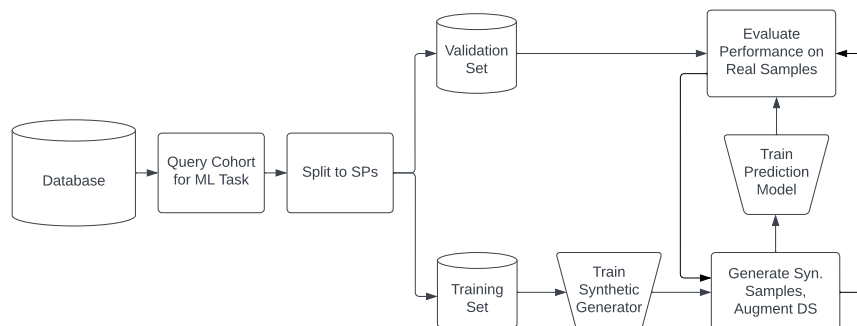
Database

Query Cohort for ML Task

Split to SPs

Validation Set

Training Set

Train Synthetic Generator

Evaluate Performance on Real Samples

Train Prediction Model

Generate Syn. Samples, Augment DS